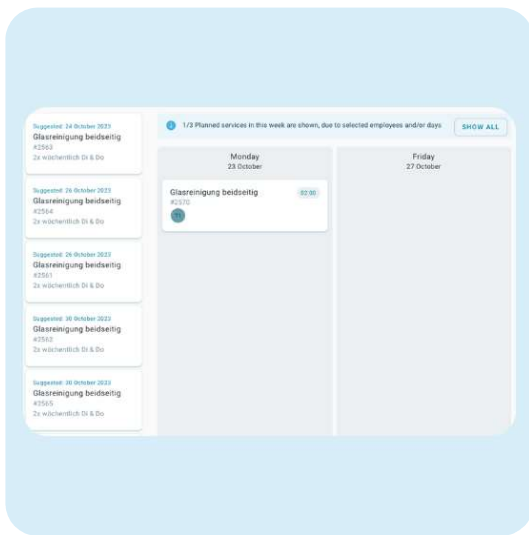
Suggested: 24 October 2023
Glasreinigung beidseitig
#2563
2x wöchentlich Di & Do

Suggested: 26 October 2023
Glasreinigung beidseitig
#2564
2x wöchentlich Di & Do

Suggested: 26 October 2023
Glasreinigung beidseitig
#2561
2x wöchentlich Di & Do

Suggested: 30 October 2023
Glasreinigung beidseitig
#2563
2x wöchentlich Di & Do

Suggested: 30 October 2023
Glasreinigung beidseitig
#2565
2x wöchentlich Di & Do

1/3 Planned services in this week are shown, due to selected employees and/or days

SHOW ALL

Monday
23 October

Glasreinigung beidseitig
02:00
#2570
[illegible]

Friday
27 October